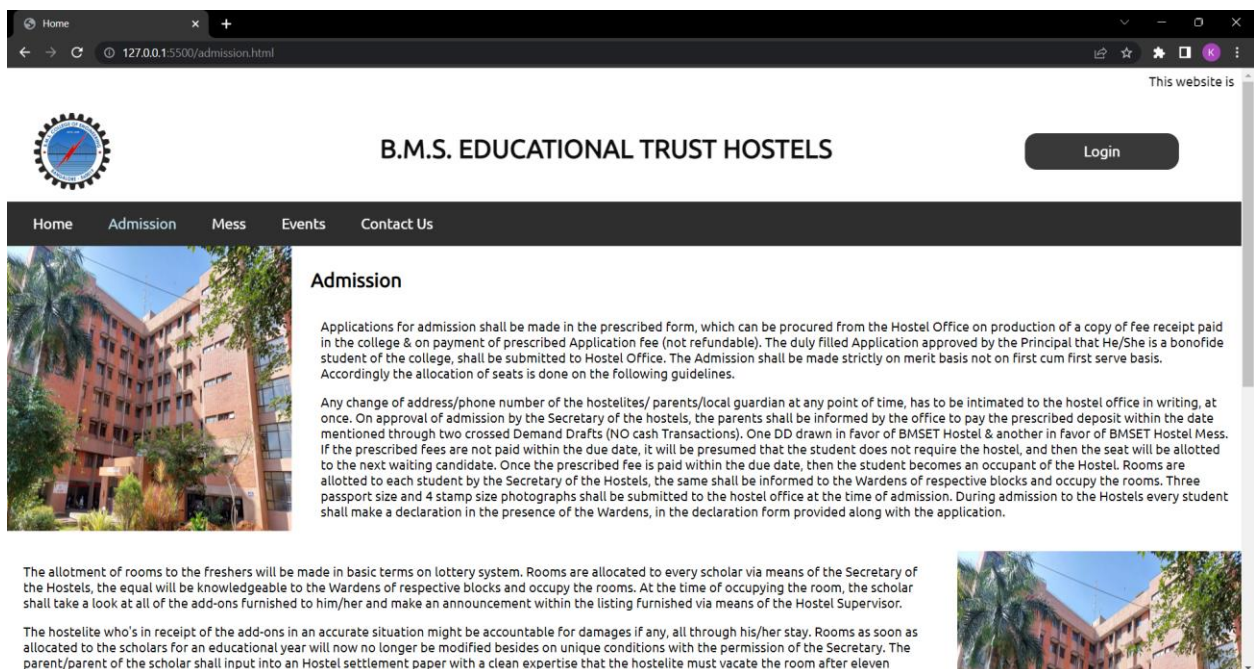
Home
127.0.0.1:5500/admission.html
K
This website is

B.M.S. EDUCATIONAL TRUST HOSTELS

Login

Home Admission Mess Events Contact Us

Admission

Applications for admission shall be made in the prescribed form, which can be procured from the Hostel Office on production of a copy of fee receipt paid in the college & on payment of prescribed Application fee (not refundable). The duly filled Application approved by the Principal that He/She is a bonofide student of the college, shall be submitted to Hostel Office. The Admission shall be made strictly on merit basis not on first cum first serve basis. Accordingly the allocation of seats is done on the following guidelines.

Any change of address/phone number of the hostelites/ parents/local guardian at any point of time, has to be intimated to the hostel office in writing, at once. On approval of admission by the Secretary of the hostels, the parents shall be informed by the office to pay the prescribed deposit within the date mentioned through two crossed Demand Drafts (NO cash Transactions). One DD drawn in favor of BMSET Hostel & another in favor of BMSET Hostel Mess. If the prescribed fees are not paid within the due date, it will be presumed that the student does not require the hostel, and then the seat will be allotted to the next waiting candidate. Once the prescribed fee is paid within the due date, then the student becomes an occupant of the Hostel. Rooms are allotted to each student by the Secretary of the Hostels, the same shall be informed to the Wardens of respective blocks and occupy the rooms. Three passport size and 4 stamp size photographs shall be submitted to the hostel office at the time of admission. During admission to the Hostels every student shall make a declaration in the presence of the Wardens, in the declaration form provided along with the application.

The allotment of rooms to the freshers will be made in basic terms on lottery system. Rooms are allocated to every scholar via means of the Secretary of the Hostels, the equal will be knowledgeable to the Wardens of respective blocks and occupy the rooms. At the time of occupying the room, the scholar shall take a look at all of the add-ons furnished to him/her and make an announcement within the listing furnished via means of the Hostel Supervisor.

The hostelite who's in receipt of the add-ons in an accurate situation might be accountable for damages if any, all through his/her stay. Rooms as soon as allocated to the scholars for an educational year will now no longer be modified besides on unique conditions with the permission of the Secretary. The parent/parent of the scholar shall input into an Hostel settlement paper with a clean expertise that the hostelite must vacate the room after eleven